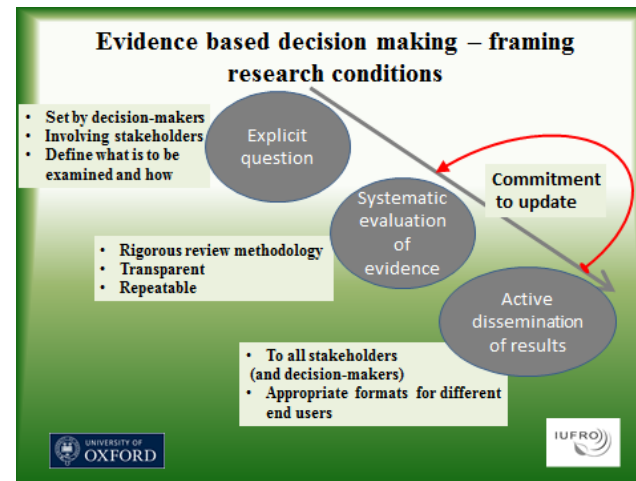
Evidence based decision making – framing research conditions

- Set by decision-makers
- Involving stakeholders
- Define what is to be examined and how

Explicit question

Commitment to update

Systematic evaluation of evidence

- Rigorous review methodology
- Transparent
- Repeatable

Active dissemination of results

- To all stakeholders (and decision-makers)
- Appropriate formats for different end users

UNIVERSITY OF OXFORD

IUFRO